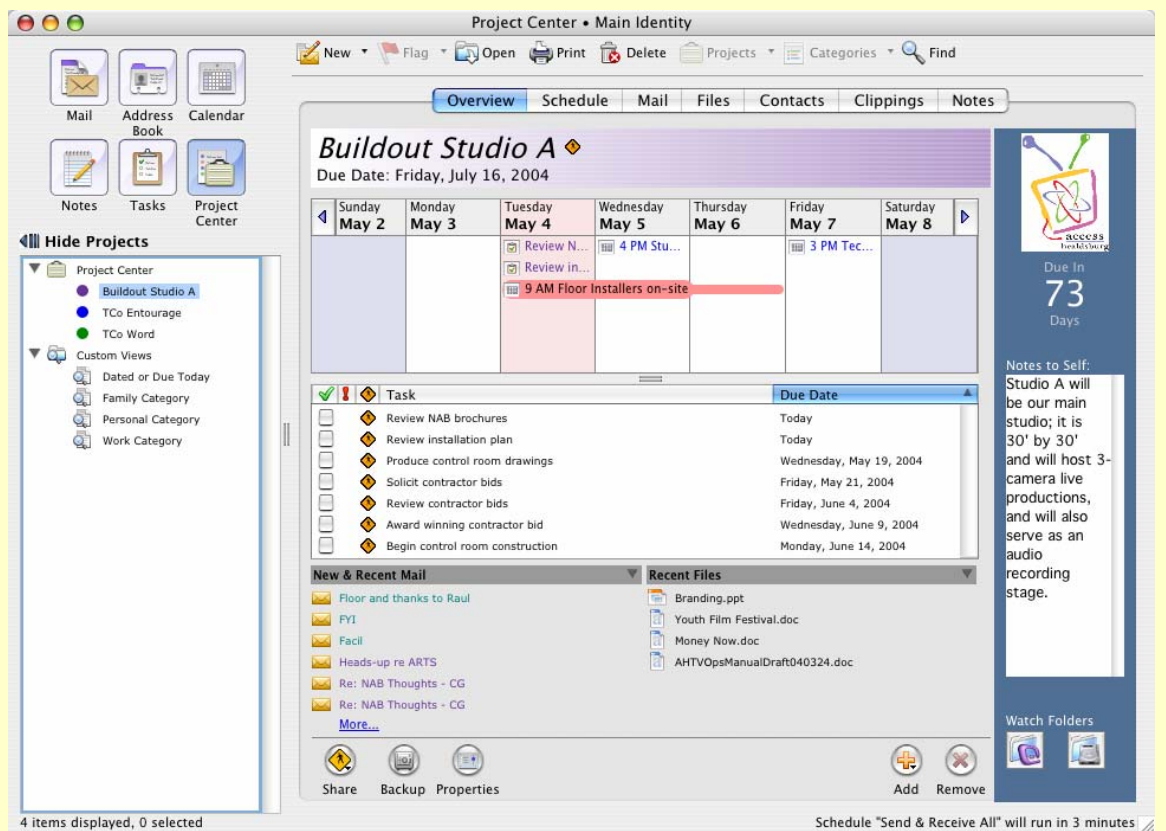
Project Center • Main Identity

Mail
Address Book
Calendar
Notes
Tasks
Project Center

New
Flag
Open
Print
Delete
Projects
Categories
Find

Hide Projects

Project Center
Buildout Studio A
TCo Entourage
TCo Word
Custom Views
Dated or Due Today
Family Category
Personal Category
Work Category

Overview | Schedule | Mail | Files | Contacts | Clippings | Notes

Buildout Studio A
Due Date: Friday, July 16, 2004

| Sunday May 2 | Monday May 3 | Tuesday May 4 | Wednesday May 5 | Thursday May 6 | Friday May 7 | Saturday May 8 |
|---|---|---|---|---|---|---|
| | | Review N... | 4 PM Stu... | | 3 PM Tec... | |
| | | Review in... | | | | |
| | | 9 AM Floor Installers on-site | | | | |

| Task | Due Date |
|---|---|
| Review NAB brochures | Today |
| Review installation plan | Today |
| Produce control room drawings | Wednesday, May 19, 2004 |
| Solicit contractor bids | Friday, May 21, 2004 |
| Review contractor bids | Friday, June 4, 2004 |
| Award winning contractor bid | Wednesday, June 9, 2004 |
| Begin control room construction | Monday, June 14, 2004 |

New & Recent Mail
Floor and thanks to Raul
FYI
Facil
Heads-up re ARTS
Re: NAB Thoughts - CG
Re: NAB Thoughts - CG
More...

Recent Files
Branding.ppt
Youth Film Festival.doc
Money Now.doc
AHTVOpsManualDraft040324.doc

access healdsburg

Due In
73
Days

Notes to Self:
Studio A will be our main studio; it is 30' by 30' and will host 3-camera live productions, and will also serve as an audio recording stage.

Watch Folders

Share
Backup
Properties
Add
Remove

4 items displayed, 0 selected
Schedule "Send & Receive All" will run in 3 minutes